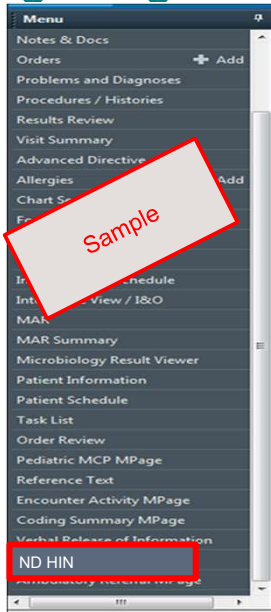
Menu
Notes & Docs
Orders + Add
Problems and Diagnoses
Procedures / Histories
Results Review
Visit Summary
Advanced Directive
Allergies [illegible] Add
Chart S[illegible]
Fo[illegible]
Sample
In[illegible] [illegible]chedule
Inta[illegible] View / I&O
MAR
MAR Summary
Microbiology Result Viewer
Patient Information
Patient Schedule
Task List
Order Review
Pediatric MCP MPage
Reference Text
Encounter Activity MPage
Coding Summary MPage
Verbal Release of Information
ND HIN
Ambulatory Referral MPage